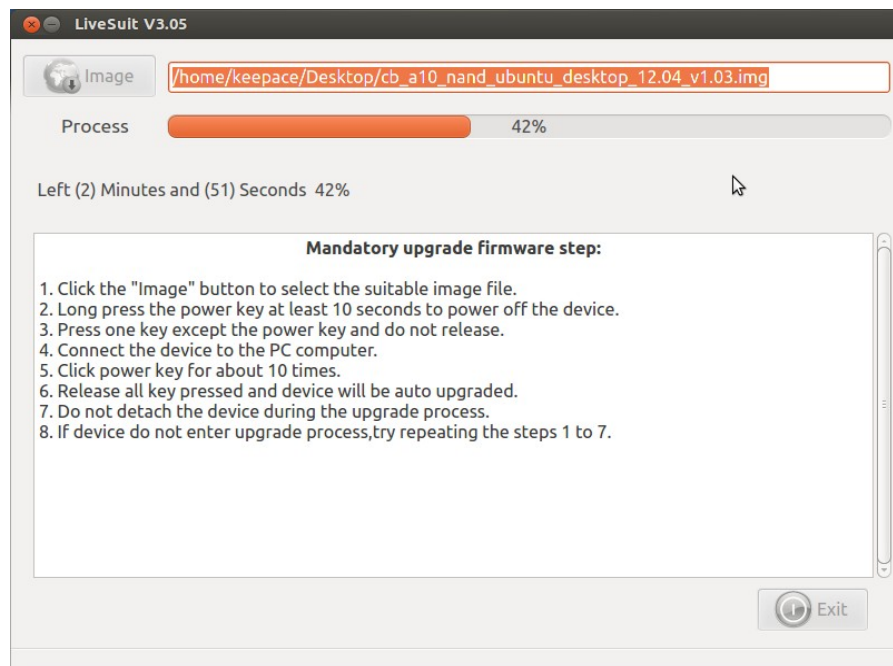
LiveSuit V3.05

Image

/home/keepace/Desktop/cb_a10_nand_ubuntu_desktop_12.04_v1.03.img

Process

42%

Left (2) Minutes and (51) Seconds 42%

Mandatory upgrade firmware step:

1. Click the "Image" button to select the suitable image file.
2. Long press the power key at least 10 seconds to power off the device.
3. Press one key except the power key and do not release.
4. Connect the device to the PC computer.
5. Click power key for about 10 times.
6. Release all key pressed and device will be auto upgraded.
7. Do not detach the device during the upgrade process.
8. If device do not enter upgrade process,try repeating the steps 1 to 7.

Exit